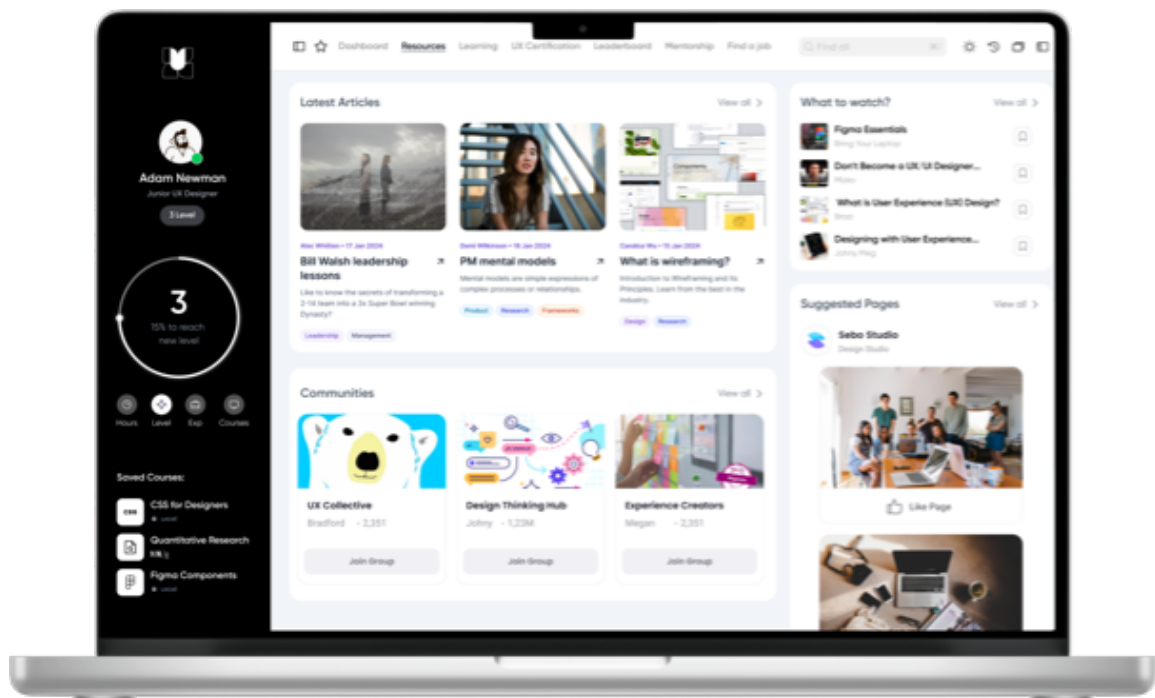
Adam Newman
Junior UX Designer
3 Level

3
15% to reach new level

Hours Level Exp Courses

Saved Courses:
CSS for Designers
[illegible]
Quantitative Research
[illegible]
Figma Components
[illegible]

Dashboard Resources Learning UX Certification Leaderboard Mentorship Find a job
Find all

Latest Articles
View all

Alex Whitten • 17 Jan 2024
Bill Walsh leadership lessons
Like to know the secrets of transforming a 2-14 team into a 3x Super Bowl winning Dynasty?
Leadership Management

Demi Wilkinson • 16 Jan 2024
PM mental models
Mental models are simple expressions of complex processes or relationships.
Product Research Frameworks

Candice Wu • 15 Jan 2024
What is wireframing?
Introduction to Wireframing and its Principles. Learn from the best in the industry.
Design Research

Communities
View all

UX Collective
Bradford • 2,351
Join Group

Design Thinking Hub
Johny • 1,23M
Join Group

Experience Creators
Megan • 2,351
Join Group

What to watch?
View all
Figma Essentials
Bring Your Laptop
Don't Become a UX/UI Designer...
Malo
What is User Experience (UX) Design?
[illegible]
Designing with User Experience...
Johny Meg

Suggested Pages
View all
Sebo Studio
Design Studio
Like Page